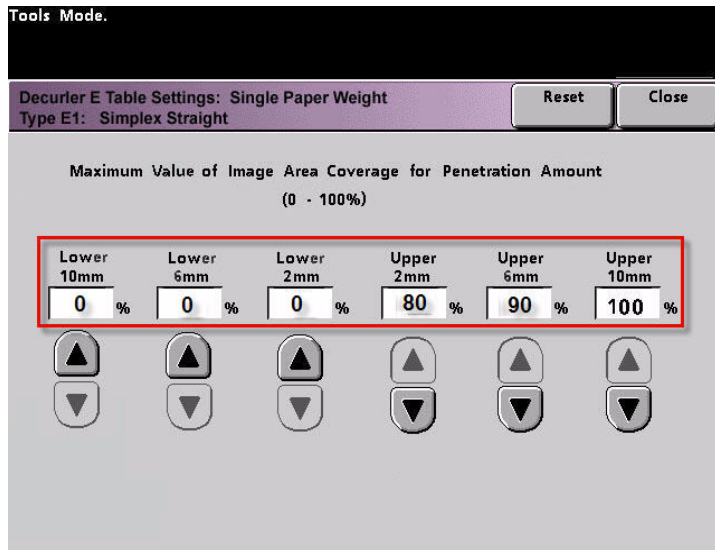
Tools Mode.

Decurler E Table Settings: Single Paper Weight
Type E1: Simplex Straight

Reset

Close

Maximum Value of Image Area Coverage for Penetration Amount
(0 - 100%)

Lower 10mm
0 %

Lower 6mm
0 %

Lower 2mm
0 %

Upper 2mm
80 %

Upper 6mm
90 %

Upper 10mm
100 %